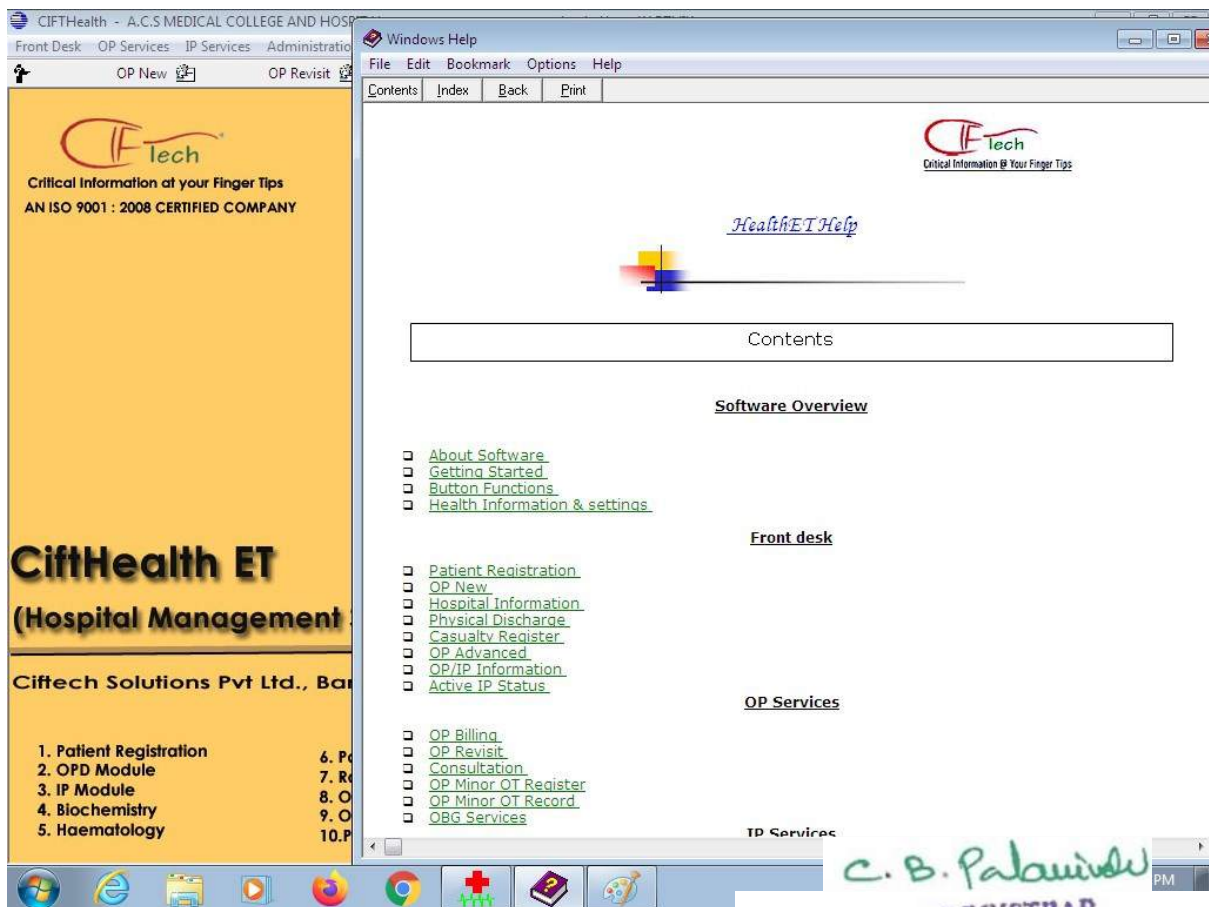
CIFTHealth - A.C.S MEDICAL COLLEGE AND HOSP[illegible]

Front Desk OP Services IP Services Administratio

OP New OP Revisit

CIF Tech
Critical Information at your Finger Tips
AN ISO 9001 : 2008 CERTIFIED COMPANY

CiftHealth ET

(Hospital Management

Ciftech Solutions Pvt Ltd., Ba

1. Patient Registration
2. OPD Module
3. IP Module
4. Biochemistry
5. Haematology

6. P
7. R
8. O
9. O
10.P

Windows Help

File Edit Bookmark Options Help

Contents Index Back Print

CIF Tech
Critical Information @ Your Finger Tips

HealthET Help

Contents

Software Overview

About Software
Getting Started
Button Functions
Health Information & settings

Front desk

Patient Registration
OP New
Hospital Information
Physical Discharge
Casualty Register
OP Advanced
OP/IP Information
Active IP Status

OP Services

OP Billing
OP Revisit
Consultation
OP Minor OT Register
OP Minor OT Record
OBG Services

IP Services

C. B. Palanivelu

PM